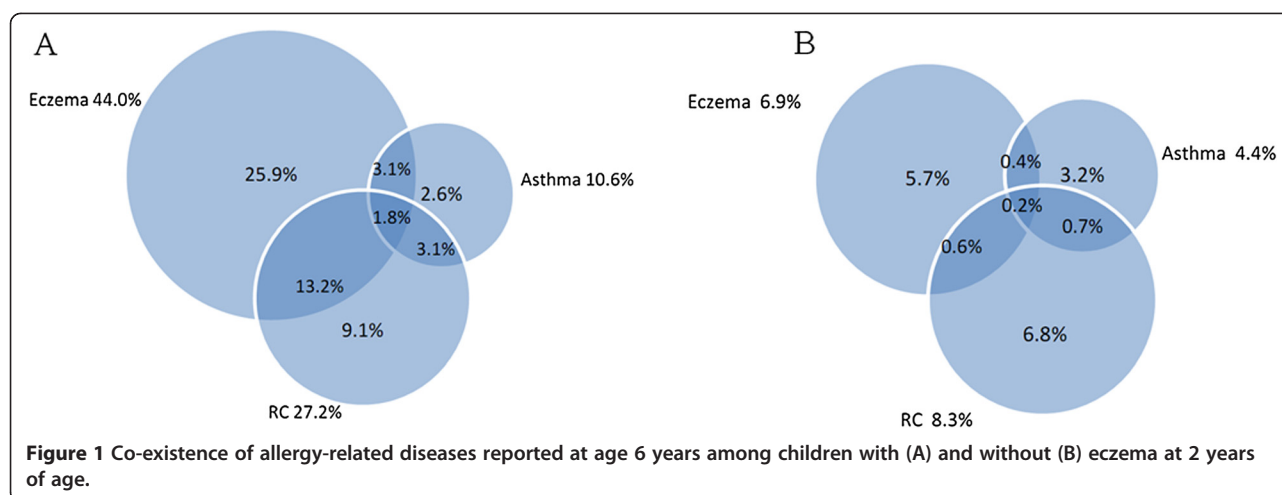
A

Eczema 44.0%

25.9%

3.1%

2.6%

Asthma 10.6%

1.8%

3.1%

13.2%

9.1%

RC 27.2%

B

Eczema 6.9%

5.7%

0.4%

3.2%

Asthma 4.4%

0.2%

0.7%

0.6%

6.8%

RC 8.3%

**Figure 1** Co-existence of allergy-related diseases reported at age 6 years among children with (A) and without (B) eczema at 2 years of age.